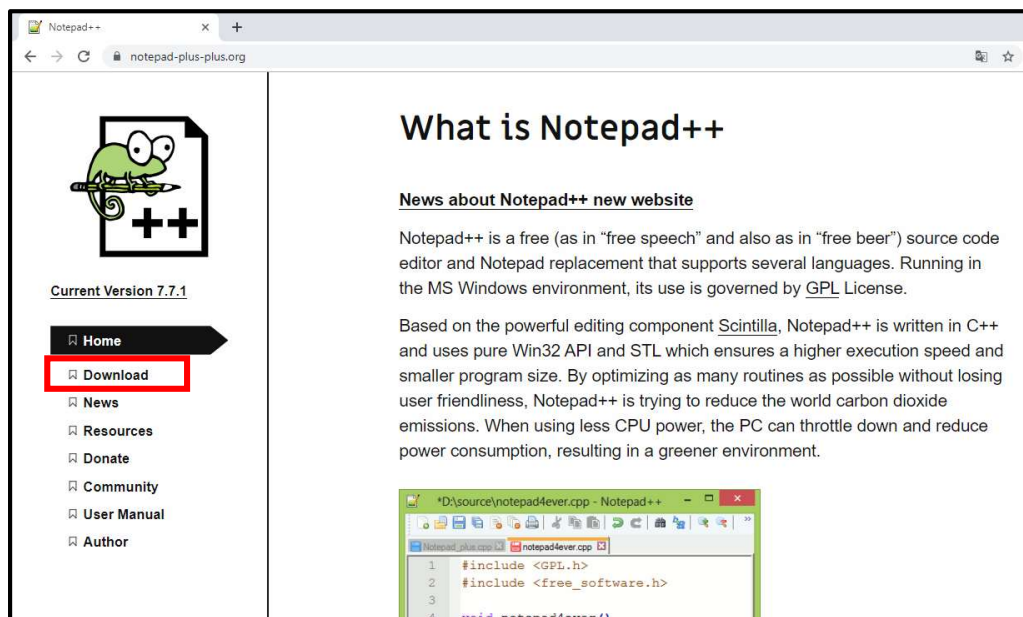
Notepad++ × +

← → C notepad-plus-plus.org

Current Version 7.7.1

Home
Download
News
Resources
Donate
Community
User Manual
Author

What is Notepad++

News about Notepad++ new website

Notepad++ is a free (as in “free speech” and also as in “free beer”) source code editor and Notepad replacement that supports several languages. Running in the MS Windows environment, its use is governed by GPL License.

Based on the powerful editing component Scintilla, Notepad++ is written in C++ and uses pure Win32 API and STL which ensures a higher execution speed and smaller program size. By optimizing as many routines as possible without losing user friendliness, Notepad++ is trying to reduce the world carbon dioxide emissions. When using less CPU power, the PC can throttle down and reduce power consumption, resulting in a greener environment.

*D:\source\notepad4ever.cpp - Notepad++

Notepad_plus.cpp notepad4ever.cpp

1 #include <GPL.h>
2 #include <free_software.h>
3
4 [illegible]